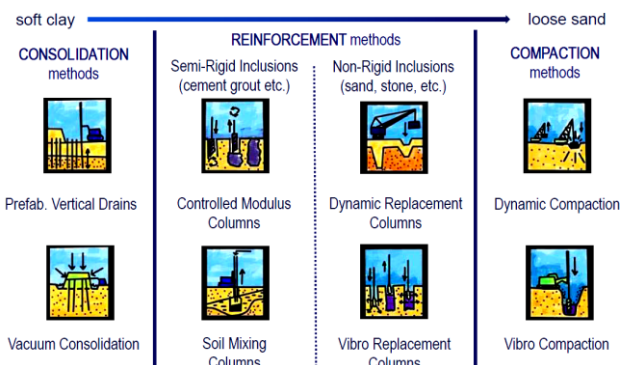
soft clay

loose sand

CONSOLIDATION methods

REINFORCEMENT methods

Semi-Rigid Inclusions (cement grout etc.)

Non-Rigid Inclusions (sand, stone, etc.)

COMPACTION methods

Prefab. Vertical Drains

Controlled Modulus Columns

Dynamic Replacement Columns

Dynamic Compaction

Vacuum Consolidation

Soil Mixing Columns

Vibro Replacement Columns

Vibro Compaction